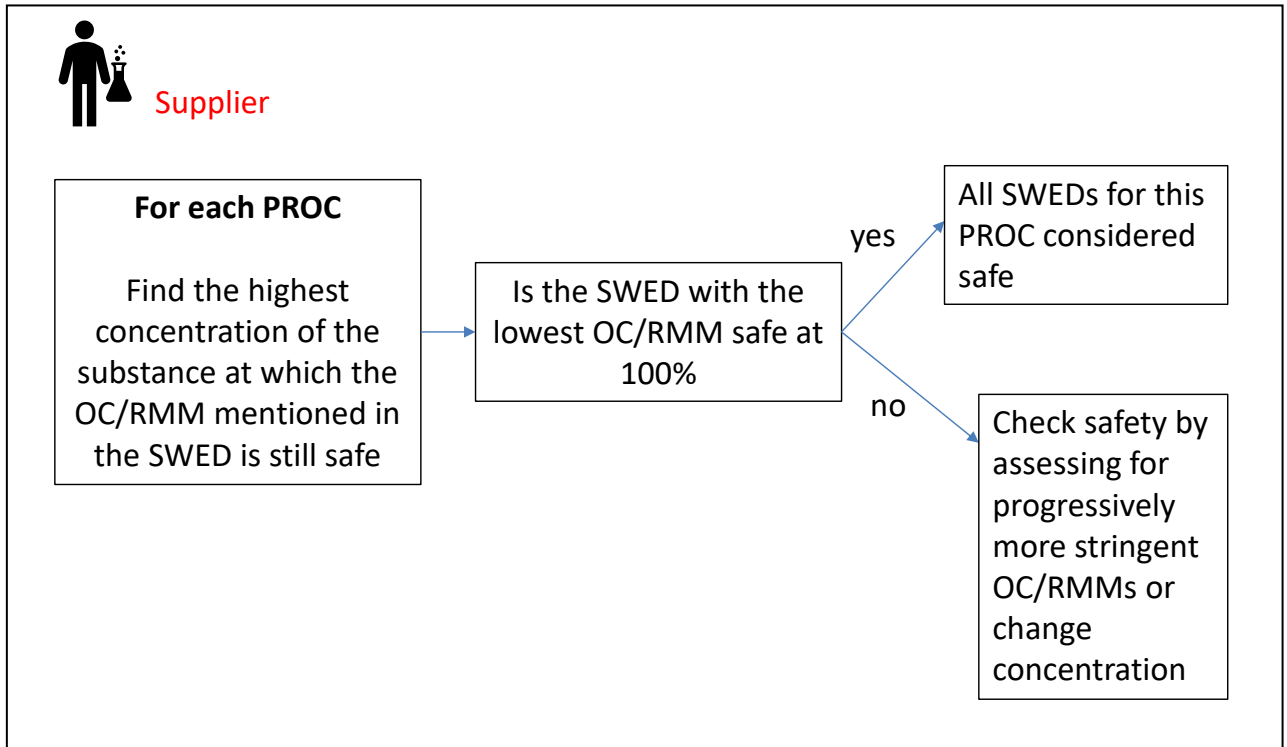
Supplier

**For each PROC**

Find the highest concentration of the substance at which the OC/RMM mentioned in the SWED is still safe

Is the SWED with the lowest OC/RMM safe at 100%

yes

All SWEDs for this PROC considered safe

no

Check safety by assessing for progressively more stringent OC/RMMs or change concentration